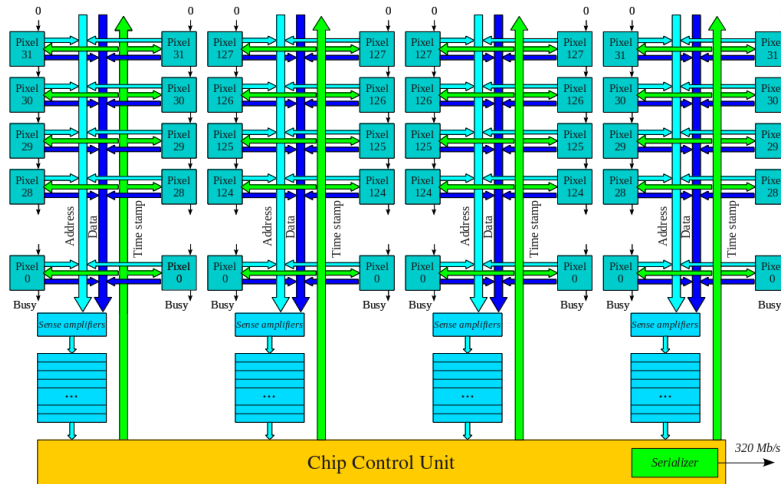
0 0 0 0 0 0 0

Pixel 31 Pixel 31 Pixel 127 Pixel 127 Pixel 127 Pixel 127 Pixel 31 Pixel 31

Pixel 30 Pixel 30 Pixel 126 Pixel 126 Pixel 126 Pixel 126 Pixel 30 Pixel 30

Pixel 29 Pixel 29 Pixel 125 Pixel 125 Pixel 125 Pixel 125 Pixel 29 Pixel 29

Pixel 28 Pixel 28 Pixel 124 Pixel 124 Pixel 124 Pixel 124 Pixel 28 Pixel 28

Address Data Time stamp Address Data Time stamp Address Data Time stamp Address Data Time stamp

Pixel 0 Pixel 0 Pixel 0 Pixel 0 Pixel 0 Pixel 0 Pixel 0 Pixel 0

Busy Busy Busy Busy Busy Busy Busy

Sense amplifiers Sense amplifiers Sense amplifiers Sense amplifiers

... ... ... ...

Chip Control Unit

Serializer

320 Mb/s